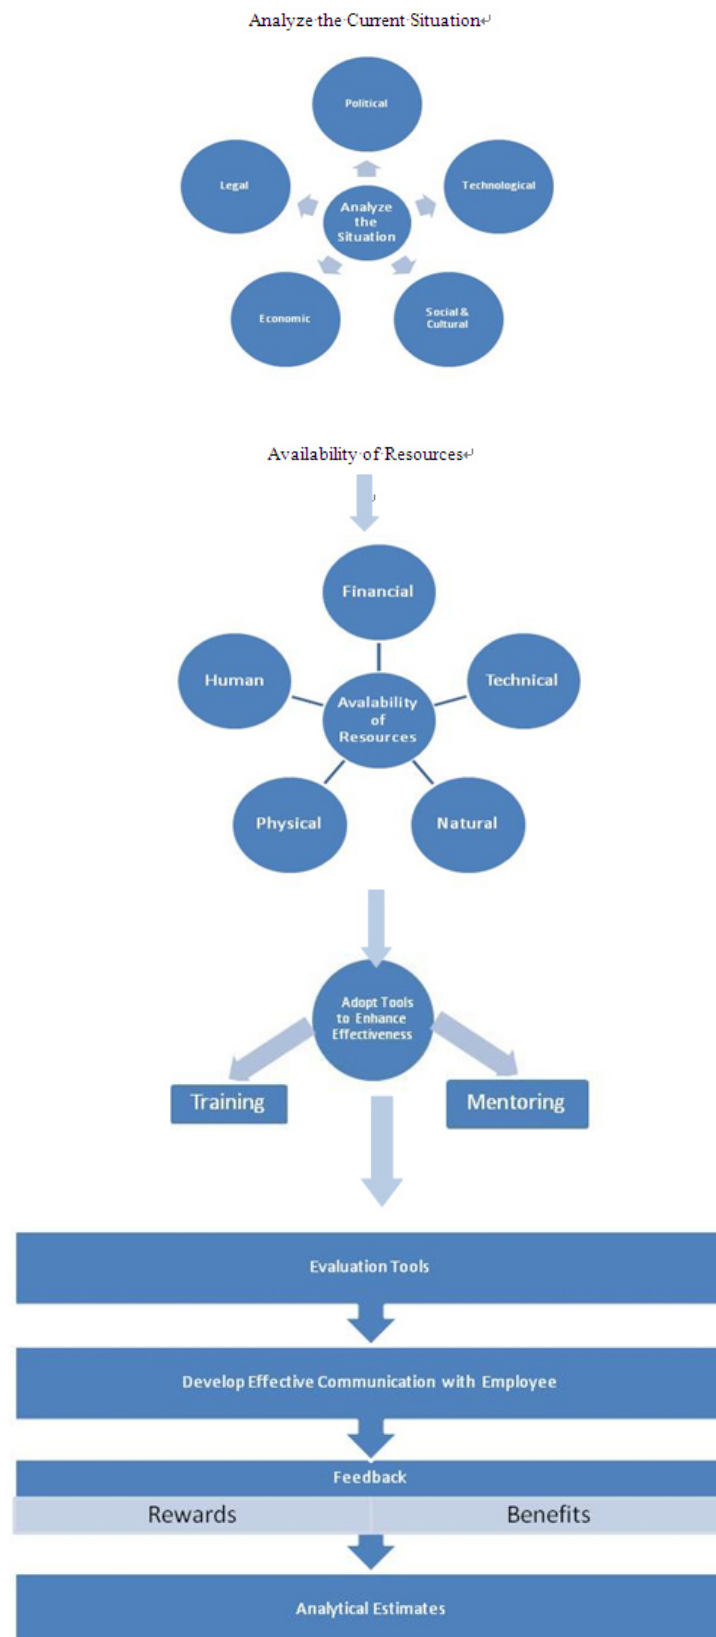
Analyze the Current Situation

Political

Legal

Analyze the Situation

Technological

Economic

Social & Cultural

Availability of Resources

Financial

Human

Avalability of Resources

Technical

Physical

Natural

Adopt Tools to Enhance Effectiveness

Training

Mentoring

Evaluation Tools

Develop Effective Communication with Employee

Feedback

Rewards

Benefits

Analytical Estimates